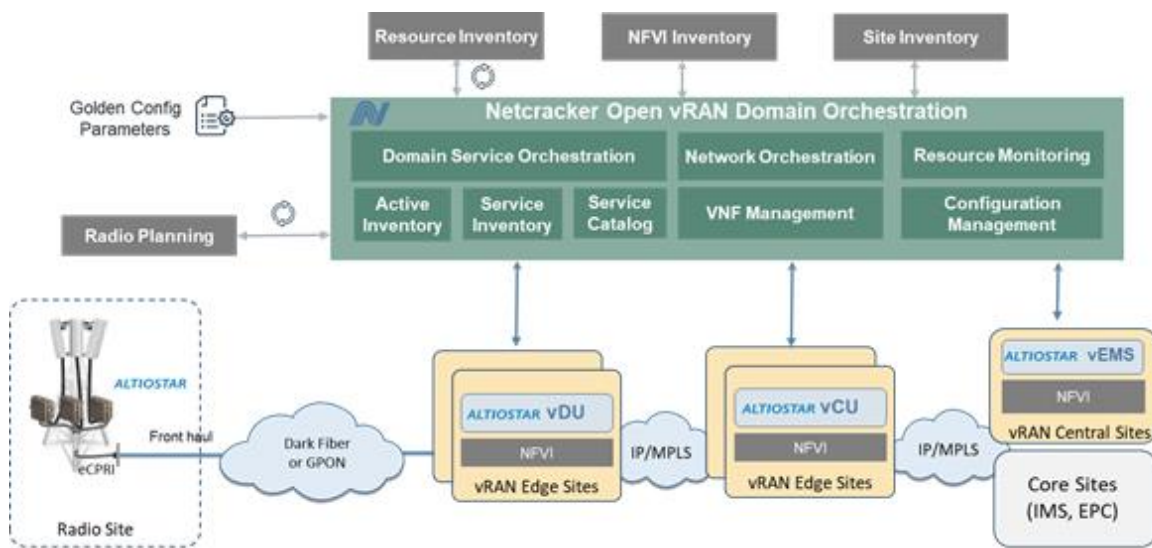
Resource Inventory

NFVI Inventory

Site Inventory

Golden Config Parameters

Netcracker Open vRAN Domain Orchestration

Domain Service Orchestration

Network Orchestration

Resource Monitoring

Active Inventory

Service Inventory

Service Catalog

VNF Management

Configuration Management

Radio Planning

ALTIOSTAR

Front haul

eCPRI

Radio Site

Dark Fiber or GPON

ALTIOSTAR vDU

NFVI

vRAN Edge Sites

IP/MPLS

ALTIOSTAR vCU

NFVI

vRAN Edge Sites

IP/MPLS

ALTIOSTAR vEMS

NFVI

vRAN Central Sites

Core Sites (IMS, EPC)